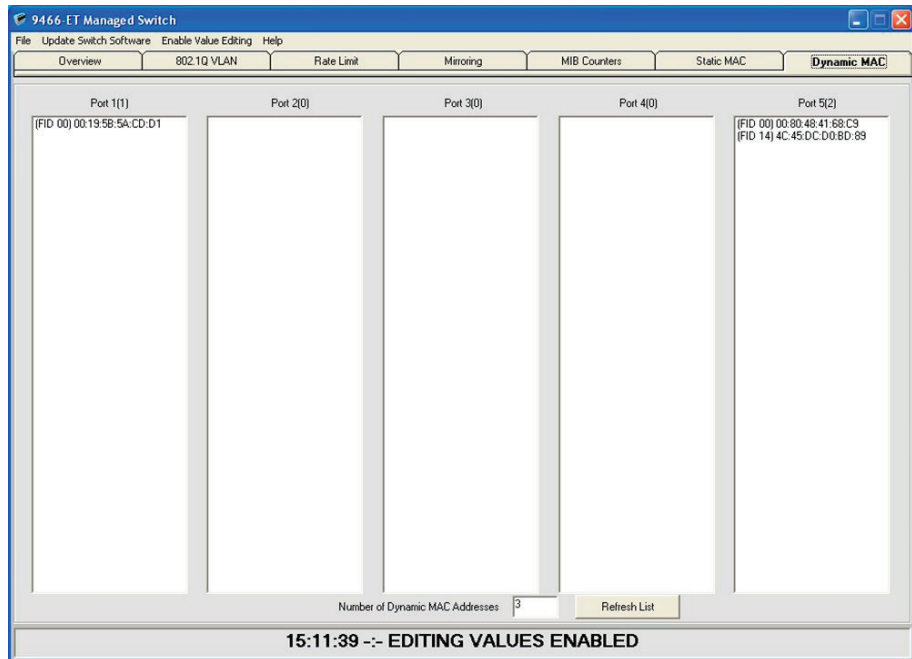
9466-ET Managed Switch

File Update Switch Software Enable Value Editing Help

Overview | 802.1Q VLAN | Rate Limit | Mirroring | MIB Counters | Static MAC | Dynamic MAC

Port 1(1)
(FID 00) 00:19:5B:5A:CD:D1

Port 2(0)

Port 3(0)

Port 4(0)

Port 5(2)
(FID 00) 00:80:48:41:68:C9
(FID 14) 4C:45:DC:D0:BD:89

Number of Dynamic MAC Addresses 3

Refresh List

15:11:39 -:- EDITING VALUES ENABLED